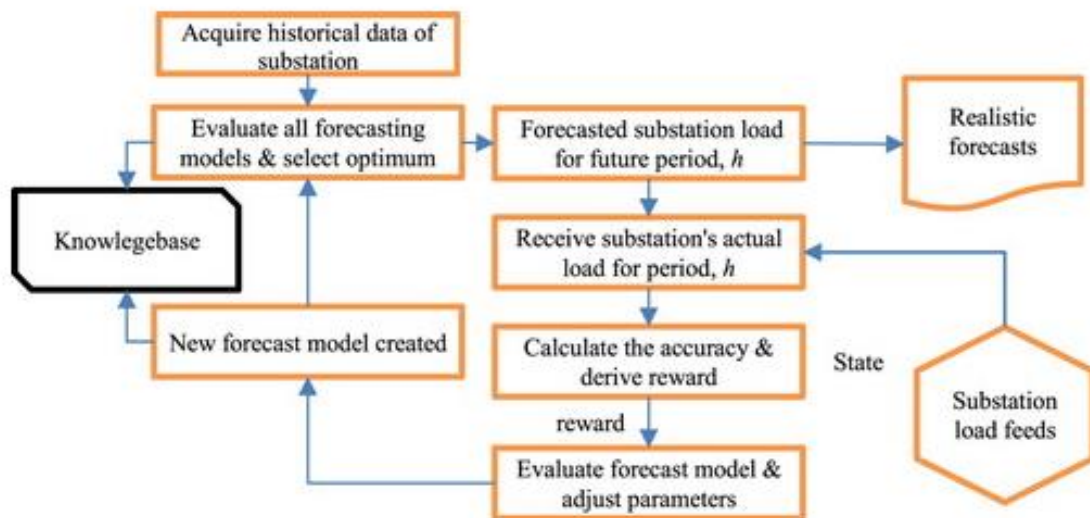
Acquire historical data of substation

Evaluate all forecasting models & select optimum

Forecasted substation load for future period, $h$

Realistic forecasts

Knowlegebase

Receive substation's actual load for period, $h$

New forecast model created

Calculate the accuracy & derive reward

State

reward

Substation load feeds

Evaluate forecast model & adjust parameters